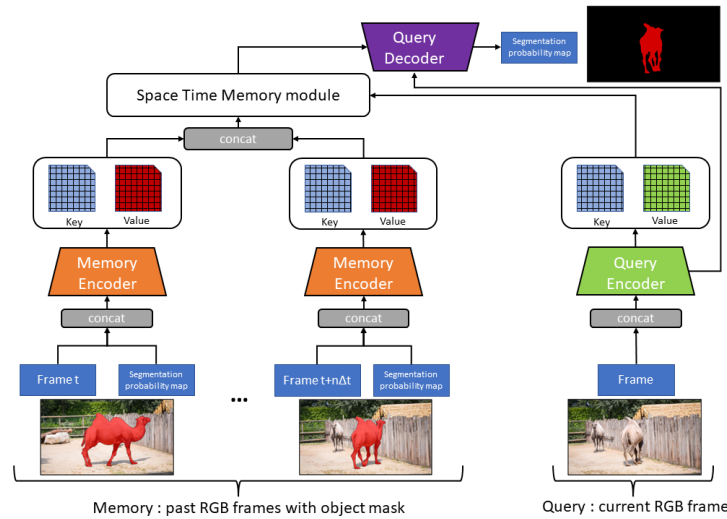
Query Decoder

Segmentation probability map

Space Time Memory module

concat

Key Value

Key Value

Key Value

Memory Encoder

Memory Encoder

Query Encoder

concat

concat

concat

Frame t

Segmentation probability map

...

Frame t+nΔt

Segmentation probability map

Frame

Memory : past RGB frames with object mask

Query : current RGB frame